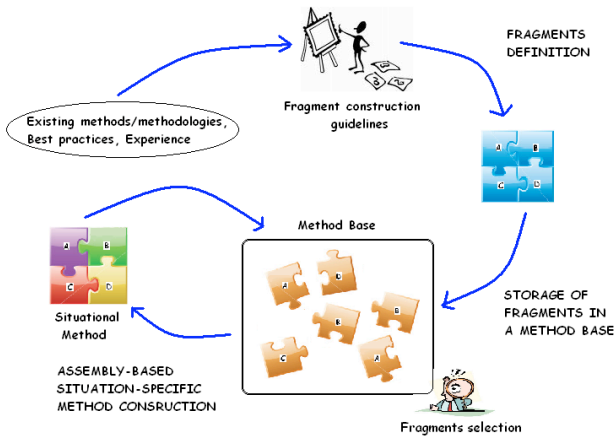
FRAGMENTS DEFINITION

Existing methods/methodologies, Best practices, Experience

Fragment construction guidelines

A B C D

Method Base

A B C D

Situational Method

A D B C B A

STORAGE OF FRAGMENTS IN A METHOD BASE

ASSEMBLY-BASED SITUATION-SPECIFIC METHOD CONSRUCTION

Fragments selection